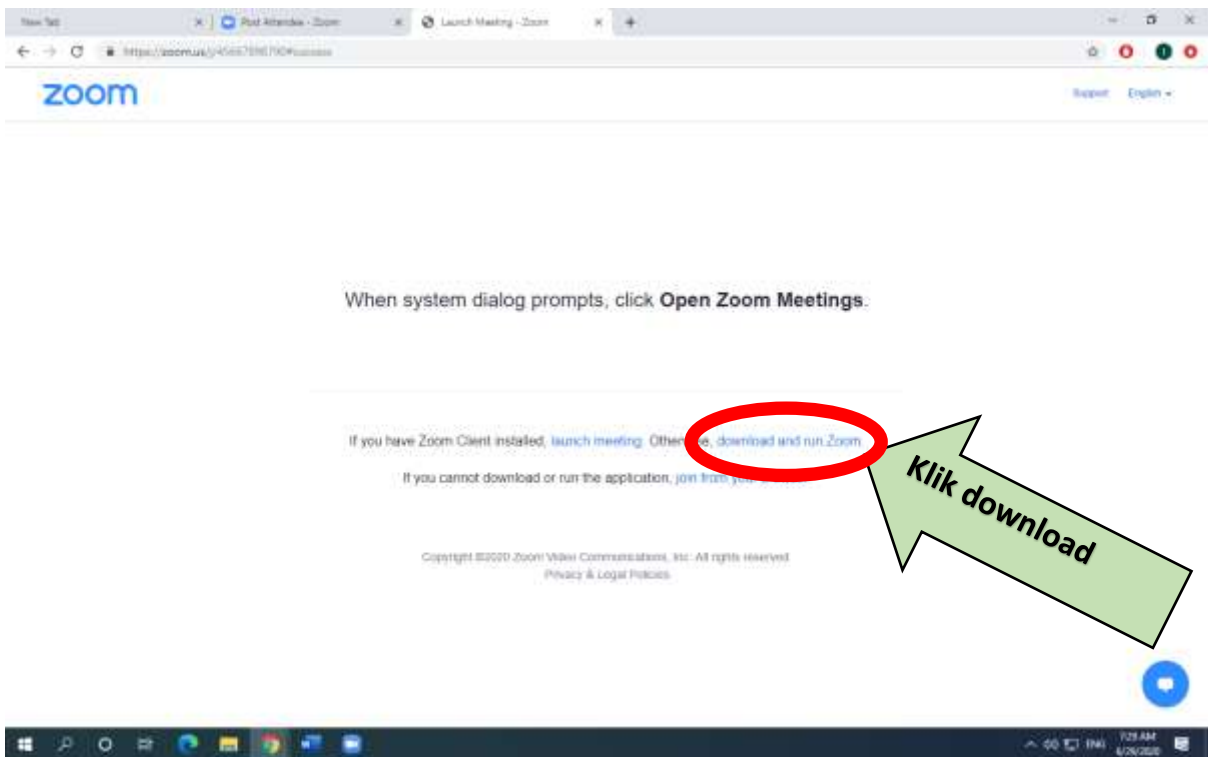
New Tab | Post Attendee - Zoom | Launch Meeting - Zoom

https://zoom.us/j/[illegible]#success

zoom

Support English

When system dialog prompts, click **Open Zoom Meetings**.

If you have Zoom Client installed, launch meeting. Otherwise, download and run Zoom.

If you cannot download or run the application, join from your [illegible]

Klik download

Copyright ©2020 Zoom Video Communications, Inc. All rights reserved.
Privacy & Legal Policies

ENG 7:29 AM 6/26/2020